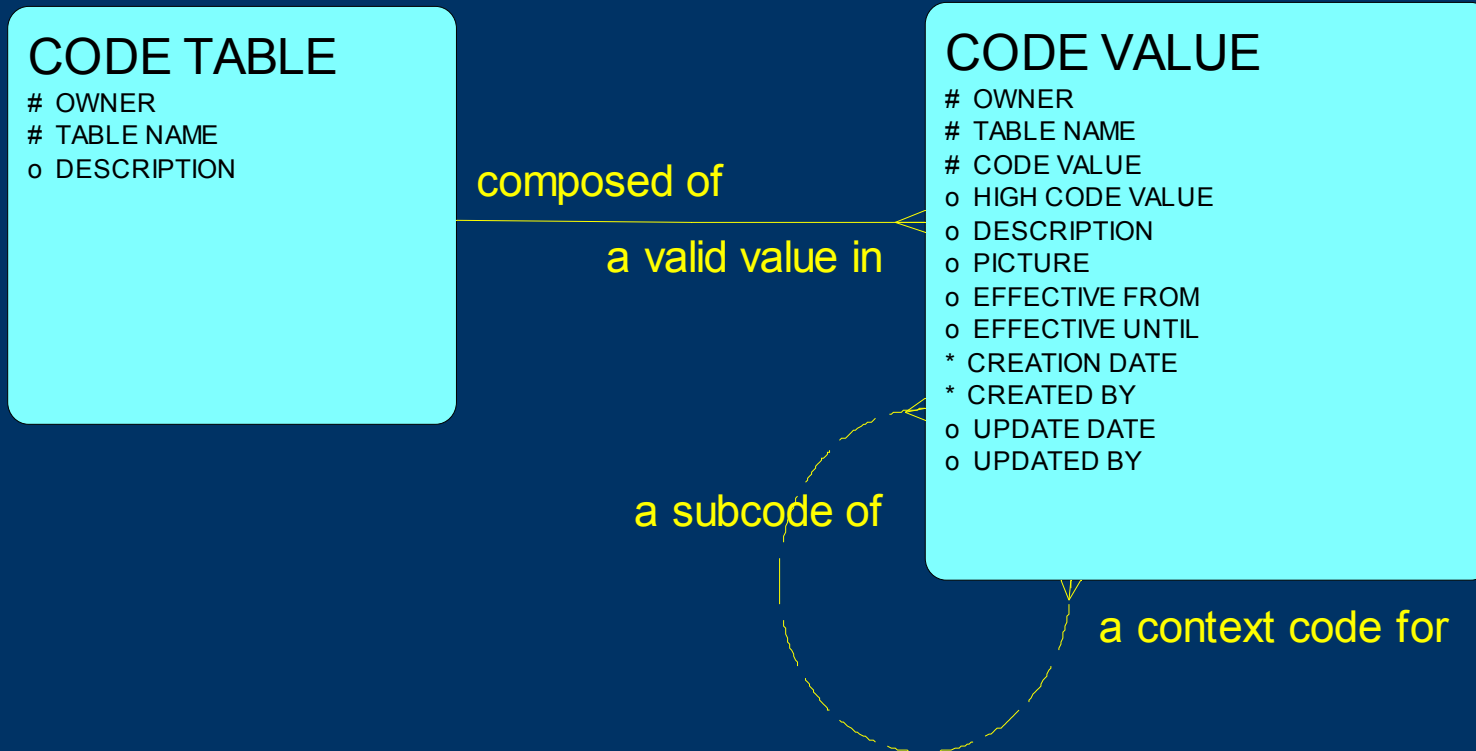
CODE TABLE
# OWNER
# TABLE NAME
o DESCRIPTION

composed of

a valid value in

CODE VALUE
# OWNER
# TABLE NAME
# CODE VALUE
o HIGH CODE VALUE
o DESCRIPTION
o PICTURE
o EFFECTIVE FROM
o EFFECTIVE UNTIL
* CREATION DATE
* CREATED BY
o UPDATE DATE
o UPDATED BY

a subcode of

a context code for